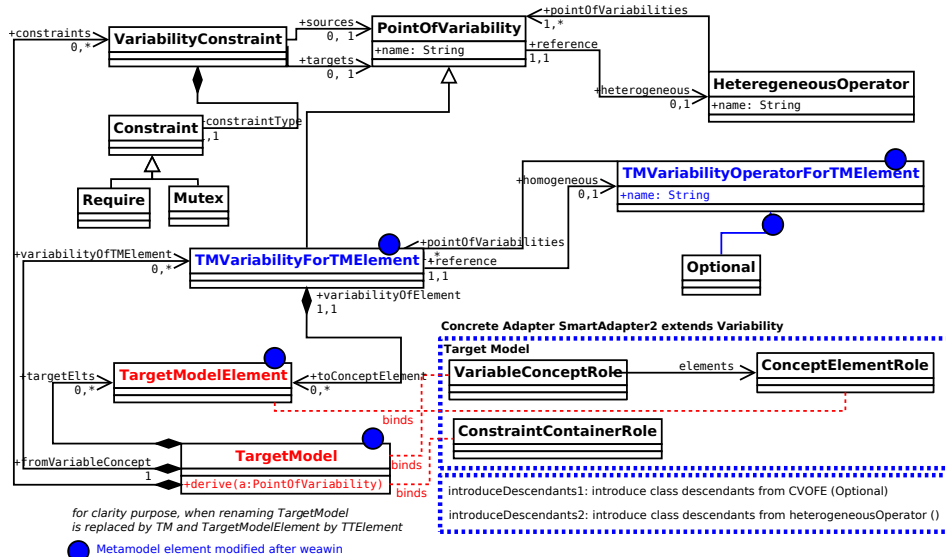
+constraints
0,*
VariabilityConstraint
+sources
0, 1
+targets
0, 1
PointOfVariability
+name: String
+pointOfVariabilities
1,*
+reference
1,1
+heterogeneous
0,1
HeteregeneousOperator
+name: String
Constraint
+constraintType
1
Require
Mutex
+homogeneous
0,1
TMVariabilityOperatorForTMElement
+name: String
+variabilityOfTMElement
0,*
TMVariabilityForTMElement
+pointOfVariabilities
*
+reference
1,1
Optional
+variabilityOfElement
1,1
Concrete Adapter SmartAdapter2 extends Variability
Target Model
+targetElts
0,*
TargetModelElement
+toConceptElement
0,*
VariableConceptRole
elements
ConceptElementRole
binds
ConstraintContainerRole
+fromVariableConcept
1
TargetModel
+derive(a:PointOfVariability)
binds
binds
introduceDescendants1: introduce class descendants from CVOFE (Optional)
introduceDescendants2: introduce class descendants from heterogeneousOperator ()
for clarity purpose, when renaming TargetModel is replaced by TM and TargetModelElement by TTElement
Metamodel element modified after weawin